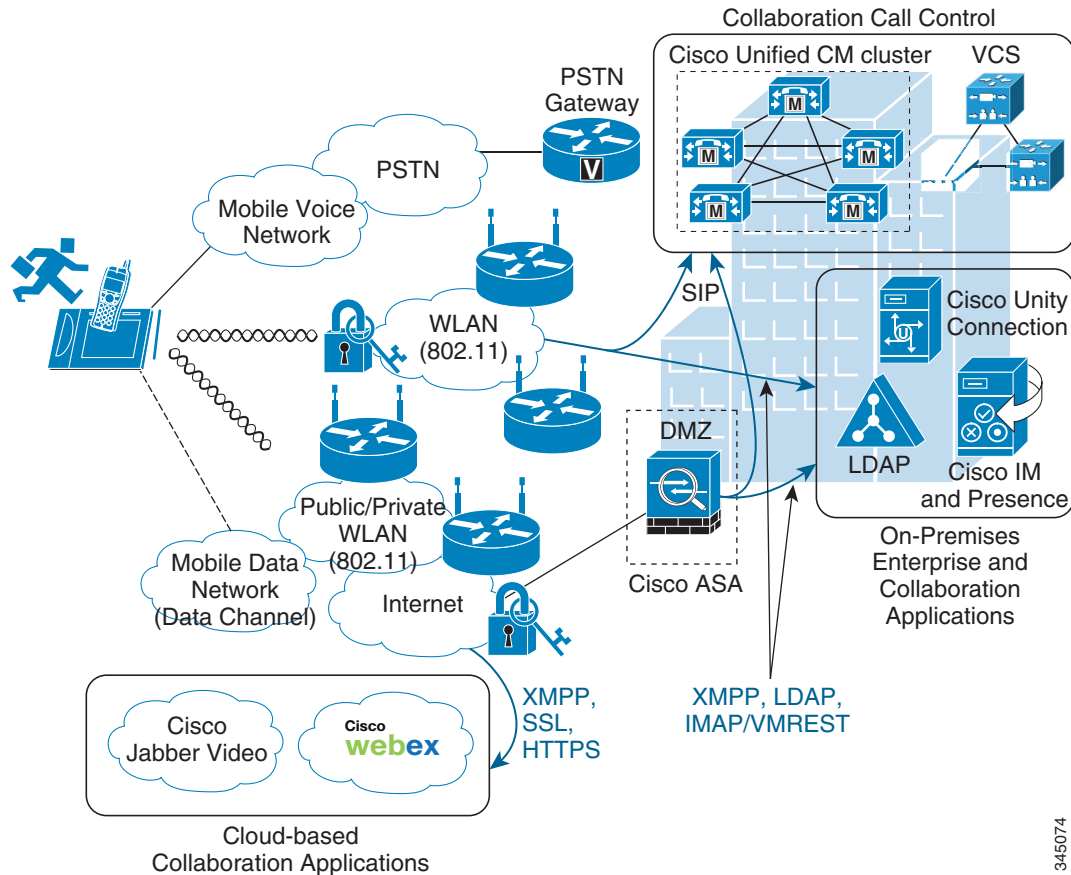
Collaboration Call Control

Cisco Unified CM cluster

VCS

PSTN Gateway

PSTN

Mobile Voice Network

WLAN (802.11)

SIP

Cisco Unity Connection

DMZ

LDAP

Cisco IM and Presence

Public/Private WLAN (802.11)

Mobile Data Network (Data Channel)

Internet

Cisco ASA

On-Premises Enterprise and Collaboration Applications

Cisco Jabber Video

Cisco webex

XMPP, SSL, HTTPS

XMPP, LDAP, IMAP/VMREST

Cloud-based Collaboration Applications

345074